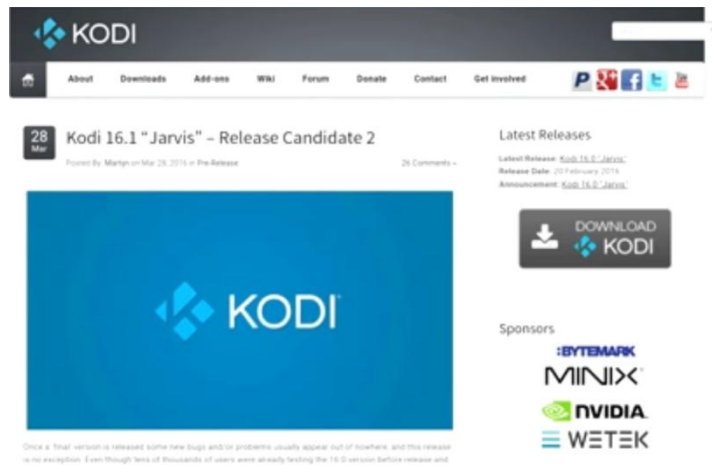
KODI

About Downloads Add-ons Wiki Forum Donate Contact Get Involved

28 Mar

Kodi 16.1 "Jarvis" – Release Candidate 2

Posted By: Martijn on Mar 28, 2016 in Pre-Release

26 Comments »

KODI

Once a 'final' version is released some new bugs and/or problems usually appear out of nowhere and this release is no exception. Even though tens of thousands of users were already testing the 16.0 version before release and

Latest Releases

Latest Release: Kodi 16.0 "Jarvis"
Release Date: 20 February 2016
Announcement: Kodi 16.0 "Jarvis"

DOWNLOAD KODI

Sponsors

BYTEMARK
MINIX
NVIDIA
WETEK